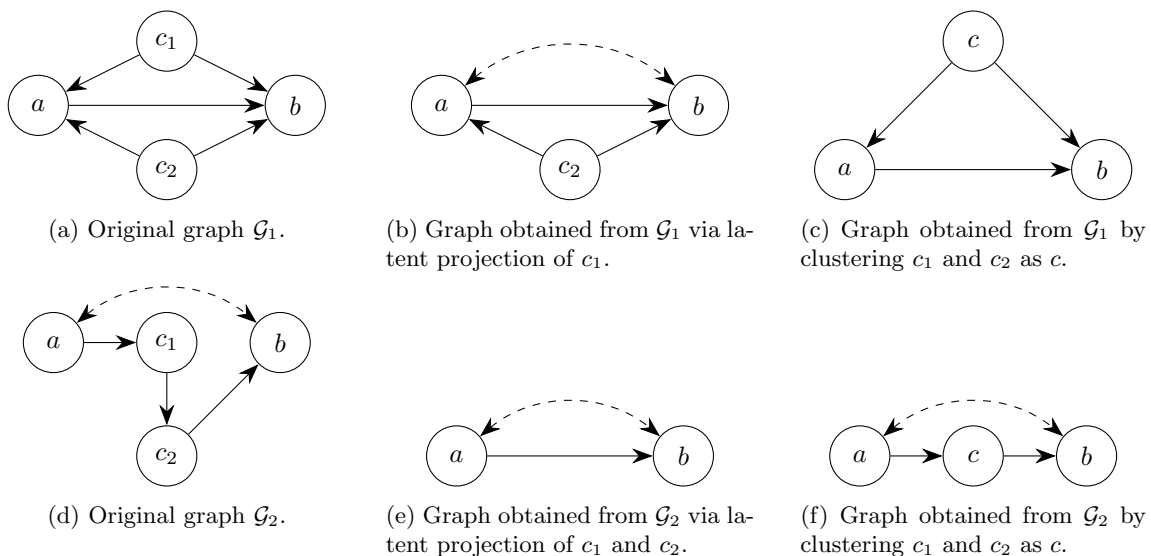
$c_1$

$a$

$b$

$c_2$

(a) Original graph $\mathcal{G}_1$.

$a$

$b$

$c_2$

(b) Graph obtained from $\mathcal{G}_1$ via latent projection of $c_1$.

$c$

$a$

$b$

(c) Graph obtained from $\mathcal{G}_1$ by clustering $c_1$ and $c_2$ as $c$.

$a$

$c_1$

$b$

$c_2$

(d) Original graph $\mathcal{G}_2$.

$a$

$b$

(e) Graph obtained from $\mathcal{G}_2$ via latent projection of $c_1$ and $c_2$.

$a$

$c$

$b$

(f) Graph obtained from $\mathcal{G}_2$ by clustering $c_1$ and $c_2$ as $c$.